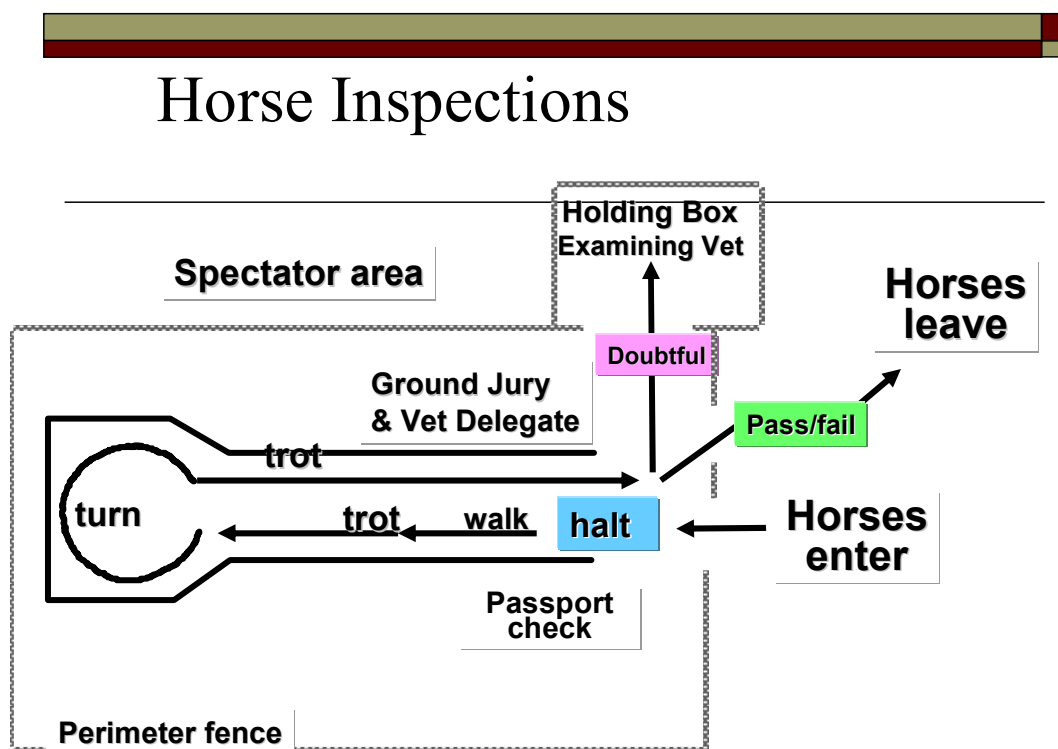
Horse Inspections

Holding Box
Examining Vet

Spectator area

Horses leave

Doubtful

Ground Jury & Vet Delegate

Pass/fail

trot

turn

trot

walk

halt

Horses enter

Passport check

Perimeter fence